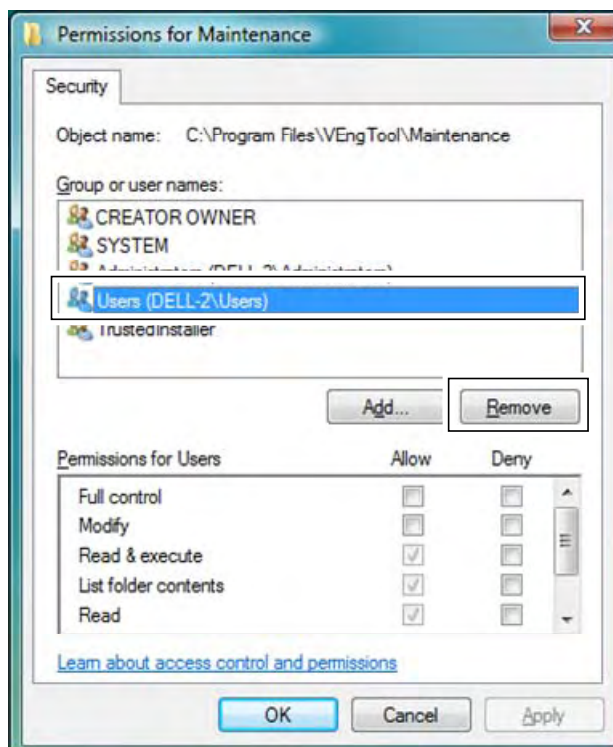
Permissions for Maintenance

Security

Object name: C:\Program Files\VEngTool\Maintenance

Group or user names:

CREATOR OWNER
SYSTEM
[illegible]
Users (DELL-2\Users)
TrustedInstaller

Add...
Remove

| Permissions for Users | Allow | Deny |
|---|---|---|
| Full control | | |
| Modify | | |
| Read & execute | ✓ | |
| List folder contents | ✓ | |
| Read | ✓ | |

Learn about access control and permissions

OK
Cancel
Apply